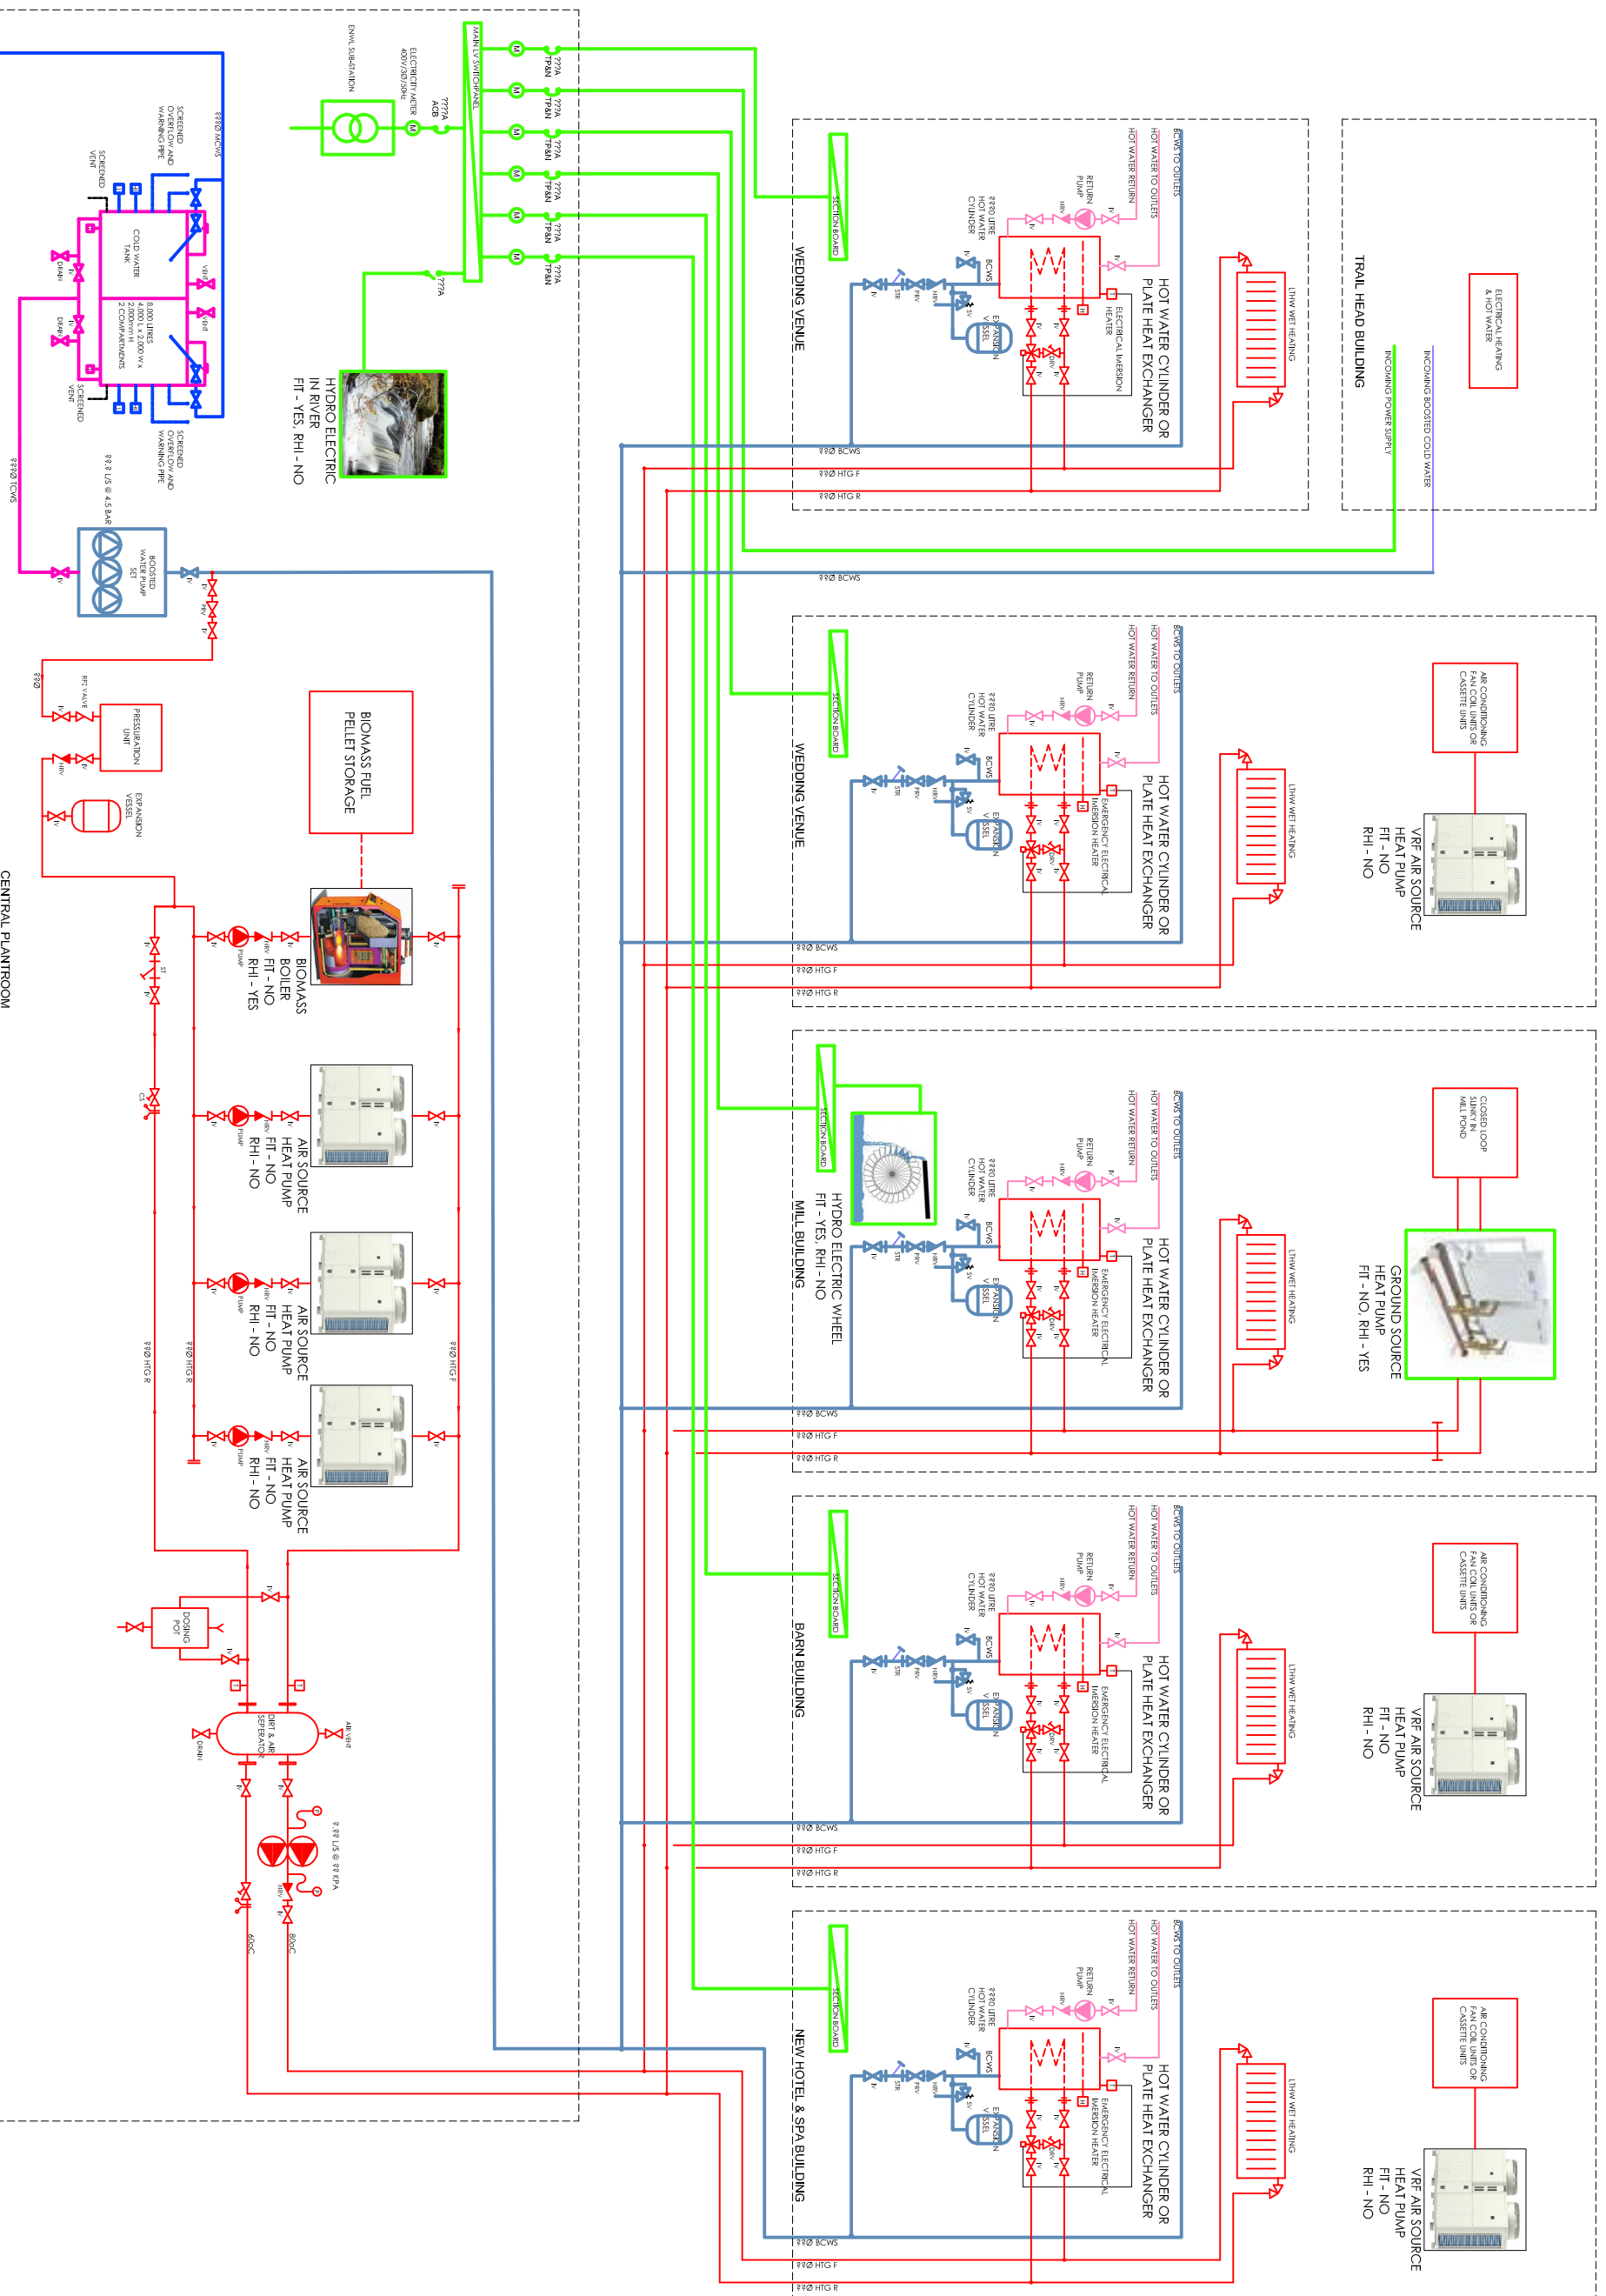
CENTRAL PLANTROOM

ENWL SUB-STATION
400V/3Ø/50Hz

ELECTRICITY METER

???A ACB

MAIN LV SWITCHPANEL

???A TP&N
???A TP&N
???A TP&N
???A TP&N
???A TP&N
???A TP&N

???A

HYDRO ELECTRIC IN RIVER
FIT - YES, RHI - NO

??Ø MCWS

SCREENED OVERFLOW AND WARNING PIPE

SCREENED VENT

COLD WATER TANK

8,000 LITRES
4,000mm L x 2,000 W x 2,000mm H
2 COMPARTMENTS

SCREENED OVERFLOW AND WARNING PIPE

SCREENED VENT

DRAIN

??Ø TCWS

?? L/S @ 4.5 BAR

BOOSTED WATER PUMP SET

PRV

??Ø

RPZ VALVE

PRESSURISATION UNIT

EXPANSION VESSEL

BIOMASS FUEL PELLET STORAGE

BIOMASS BOILER
FIT - NO
RHI - YES

AIR SOURCE HEAT PUMP
FIT - NO
RHI - NO

AIR SOURCE HEAT PUMP
FIT - NO
RHI - NO

AIR SOURCE HEAT PUMP
FIT - NO
RHI - NO

PUMP

??Ø HTG R
??Ø HTG R
??Ø HTG F

DOSING POT

DIRT & AIR SEPERATOR

AIR VENT

DRAIN

?? L/S @ ?? KPA

60ºC
80ºC

WEDDING VENUE

SECTION BOARD

BCWS TO OUTLETS
HOT WATER TO OUTLETS
HOT WATER RETURN
RETURN PUMP
???0 LITRE HOT WATER CYLINDER
BCWS
ELECTRICAL IMMERSION HEATER
EXPANSION VESSEL
HOT WATER CYLINDER OR PLATE HEAT EXCHANGER
LTHW WET HEATING

??Ø BCWS
??Ø HTG F
??Ø HTG R

TRAIL HEAD BUILDING

ELECTRICAL HEATING & HOT WATER

INCOMING POWER SUPPLY
INCOMING BOOSTED COLD WATER

??Ø BCWS

WEDDING VENUE

SECTION BOARD

BCWS TO OUTLETS
HOT WATER TO OUTLETS
HOT WATER RETURN
RETURN PUMP
???0 LITRE HOT WATER CYLINDER
BCWS
EMERGENCY ELECTRICAL IMMERSION HEATER
EXPANSION VESSEL
HOT WATER CYLINDER OR PLATE HEAT EXCHANGER
LTHW WET HEATING

AIR CONDITIONING FAN COIL UNITS OR CASSETTE UNITS

VRF AIR SOURCE HEAT PUMP
FIT - NO
RHI - NO

??Ø BCWS
??Ø HTG F
??Ø HTG R

MILL BUILDING

SECTION BOARD

HYDRO ELECTRIC WHEEL
FIT - YES, RHI - NO

BCWS TO OUTLETS
HOT WATER TO OUTLETS
HOT WATER RETURN
RETURN PUMP
???0 LITRE HOT WATER CYLINDER
BCWS
EMERGENCY ELECTRICAL IMMERSION HEATER
EXPANSION VESSEL
HOT WATER CYLINDER OR PLATE HEAT EXCHANGER
LTHW WET HEATING

CLOSED LOOP SUNK IN MILL POND

GROUND SOURCE HEAT PUMP
FIT - NO, RHI - YES

??Ø BCWS
??Ø HTG F
??Ø HTG R

BARN BUILDING

SECTION BOARD

BCWS TO OUTLETS
HOT WATER TO OUTLETS
HOT WATER RETURN
RETURN PUMP
???0 LITRE HOT WATER CYLINDER
BCWS
EMERGENCY ELECTRICAL IMMERSION HEATER
EXPANSION VESSEL
HOT WATER CYLINDER OR PLATE HEAT EXCHANGER
LTHW WET HEATING

AIR CONDITIONING FAN COIL UNITS OR CASSETTE UNITS

VRF AIR SOURCE HEAT PUMP
FIT - NO
RHI - NO

??Ø BCWS
??Ø HTG F
??Ø HTG R

NEW HOTEL & SPA BUILDING

SECTION BOARD

BCWS TO OUTLETS
HOT WATER TO OUTLETS
HOT WATER RETURN
RETURN PUMP
???0 LITRE HOT WATER CYLINDER
BCWS
EMERGENCY ELECTRICAL IMMERSION HEATER
EXPANSION VESSEL
HOT WATER CYLINDER OR PLATE HEAT EXCHANGER
LTHW WET HEATING

AIR CONDITIONING FAN COIL UNITS OR CASSETTE UNITS

VRF AIR SOURCE HEAT PUMP
FIT - NO
RHI - NO

??Ø BCWS
??Ø HTG F
??Ø HTG R